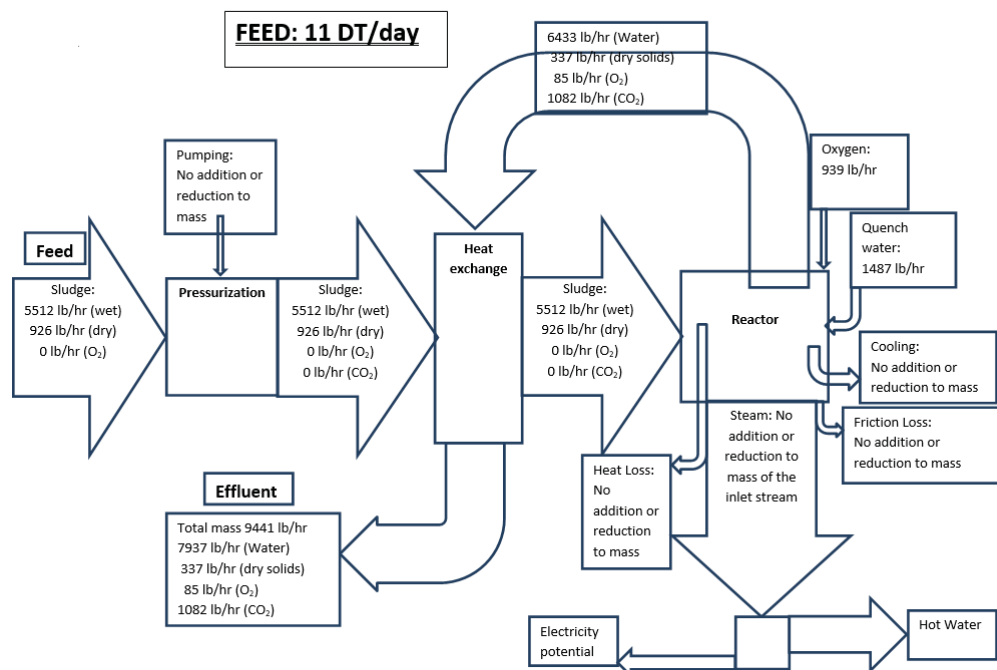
FEED: 11 DT/day

6433 lb/hr (Water)
337 lb/hr (dry solids)
85 lb/hr ($O_2$)
1082 lb/hr ($CO_2$)

Pumping:
No addition or reduction to mass

Oxygen:
939 lb/hr

Quench water:
1487 lb/hr

Feed

Sludge:
5512 lb/hr (wet)
926 lb/hr (dry)
0 lb/hr ($O_2$)

Pressurization

Sludge:
5512 lb/hr (wet)
926 lb/hr (dry)
0 lb/hr ($O_2$)
0 lb/hr ($CO_2$)

Heat exchange

Sludge:
5512 lb/hr (wet)
926 lb/hr (dry)
0 lb/hr ($O_2$)
0 lb/hr ($CO_2$)

Reactor

Cooling:
No addition or reduction to mass

Friction Loss:
No addition or reduction to mass

Steam: No addition or reduction to mass of the inlet stream

Heat Loss:
No addition or reduction to mass

Effluent

Total mass 9441 lb/hr
7937 lb/hr (Water)
337 lb/hr (dry solids)
85 lb/hr ($O_2$)
1082 lb/hr ($CO_2$)

Electricity potential

Hot Water